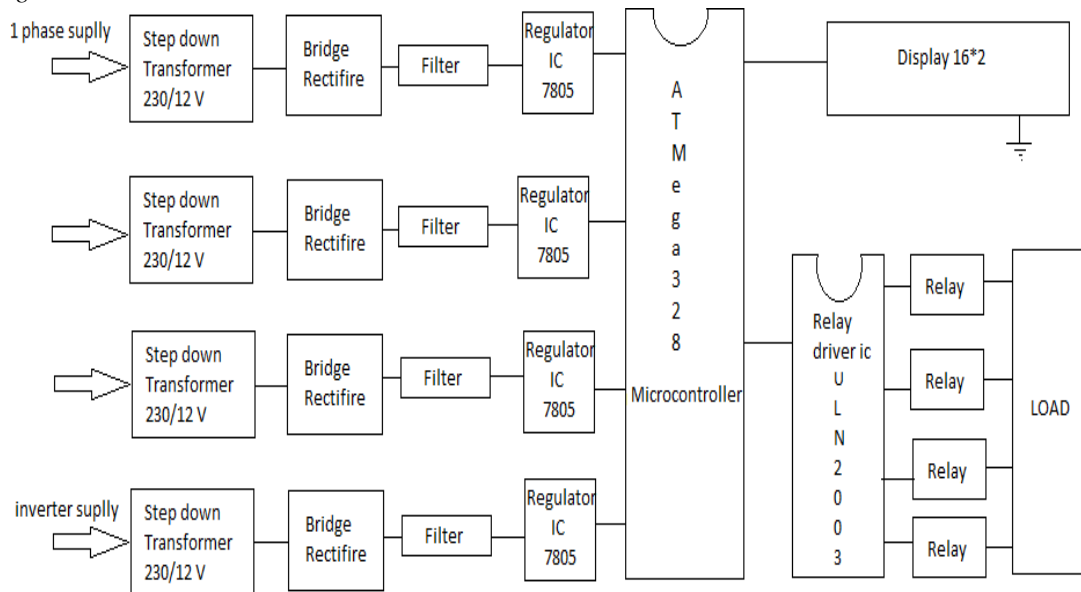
1 phase suplly

Step down Transformer 230/12 V

Bridge Rectifire

Filter

Regulator IC 7805

Step down Transformer 230/12 V

Bridge Rectifire

Filter

Regulator IC 7805

Step down Transformer 230/12 V

Bridge Rectifire

Filter

Regulator IC 7805

inverter suplly

Step down Transformer 230/12 V

Bridge Rectifire

Filter

Regulator IC 7805

A T M e g a 3 2 8

Microcontroller

Display 16*2

Relay driver ic U L N 2 0 0 3

Relay

Relay

Relay

Relay

LOAD